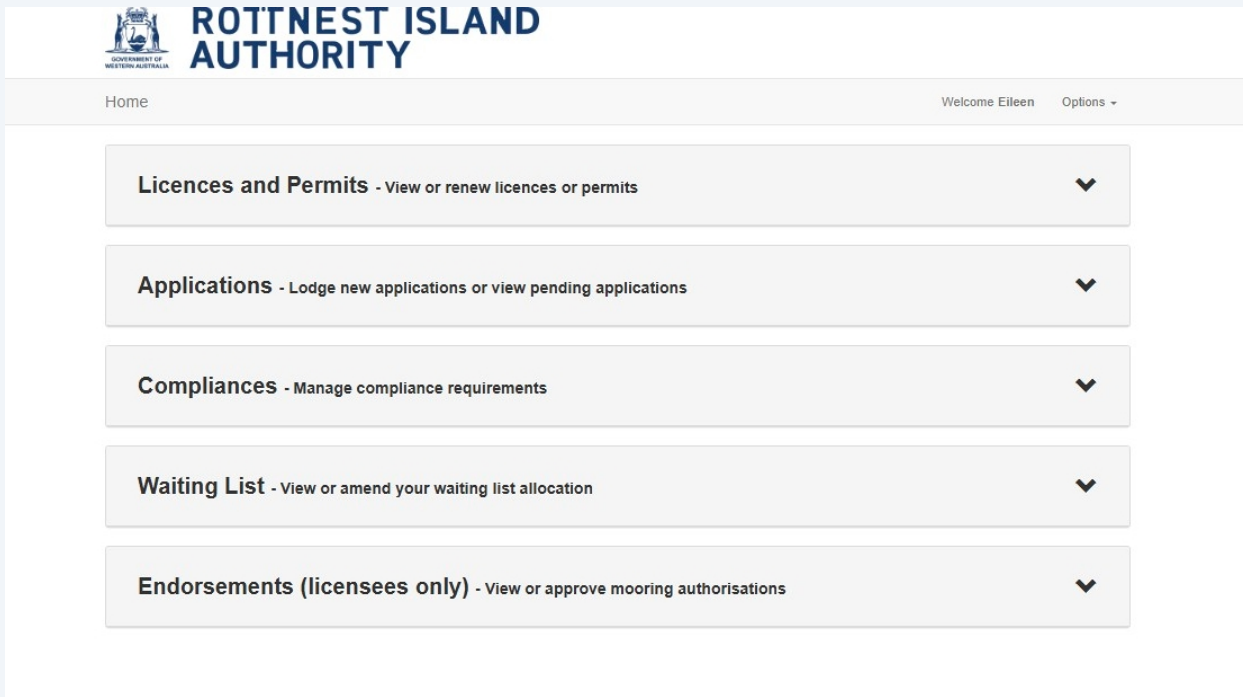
GOVERNMENT OF WESTERN AUSTRALIA

ROTTNEST ISLAND AUTHORITY

Home

Welcome Eileen Options

Licences and Permits - View or renew licences or permits

Applications - Lodge new applications or view pending applications

Compliances - Manage compliance requirements

Waiting List - View or amend your waiting list allocation

Endorsements (licensees only) - View or approve mooring authorisations